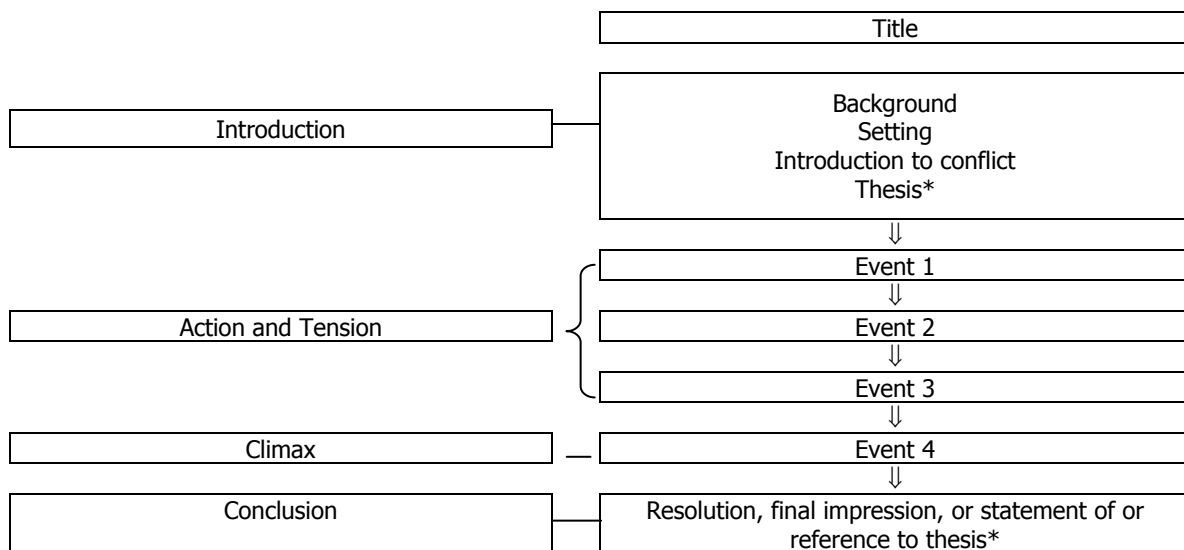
Title

Introduction

Background
Setting
Introduction to conflict
Thesis*

Action and Tension

Event 1

Event 2

Event 3

Climax

Event 4

Conclusion

Resolution, final impression, or statement of or reference to thesis*